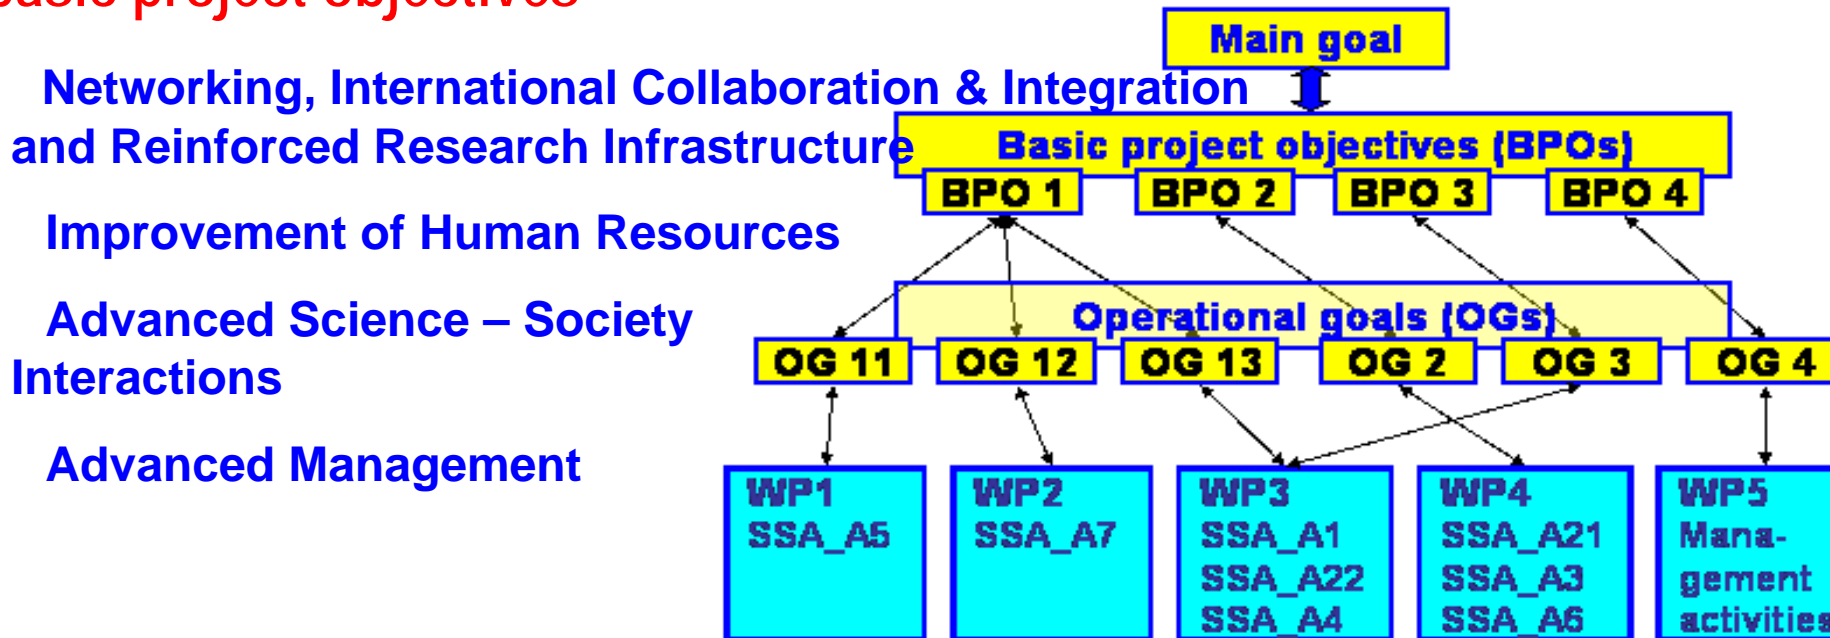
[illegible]

Networking, International Collaboration & Integration and Reinforced Research Infrastructure

Improvement of Human Resources

Advanced Science – Society Interactions

Advanced Management

Main goal

Basic project objectives (BPOs)

BPO 1 BPO 2 BPO 3 BPO 4

Operational goals (OGs)

OG 11 OG 12 OG 13 OG 2 OG 3 OG 4

WP1 SSA_A5

WP2 SSA_A7

WP3 SSA_A1 SSA_A22 SSA_A4

WP4 SSA_A21 SSA_A3 SSA_A6

WP5 Management activities